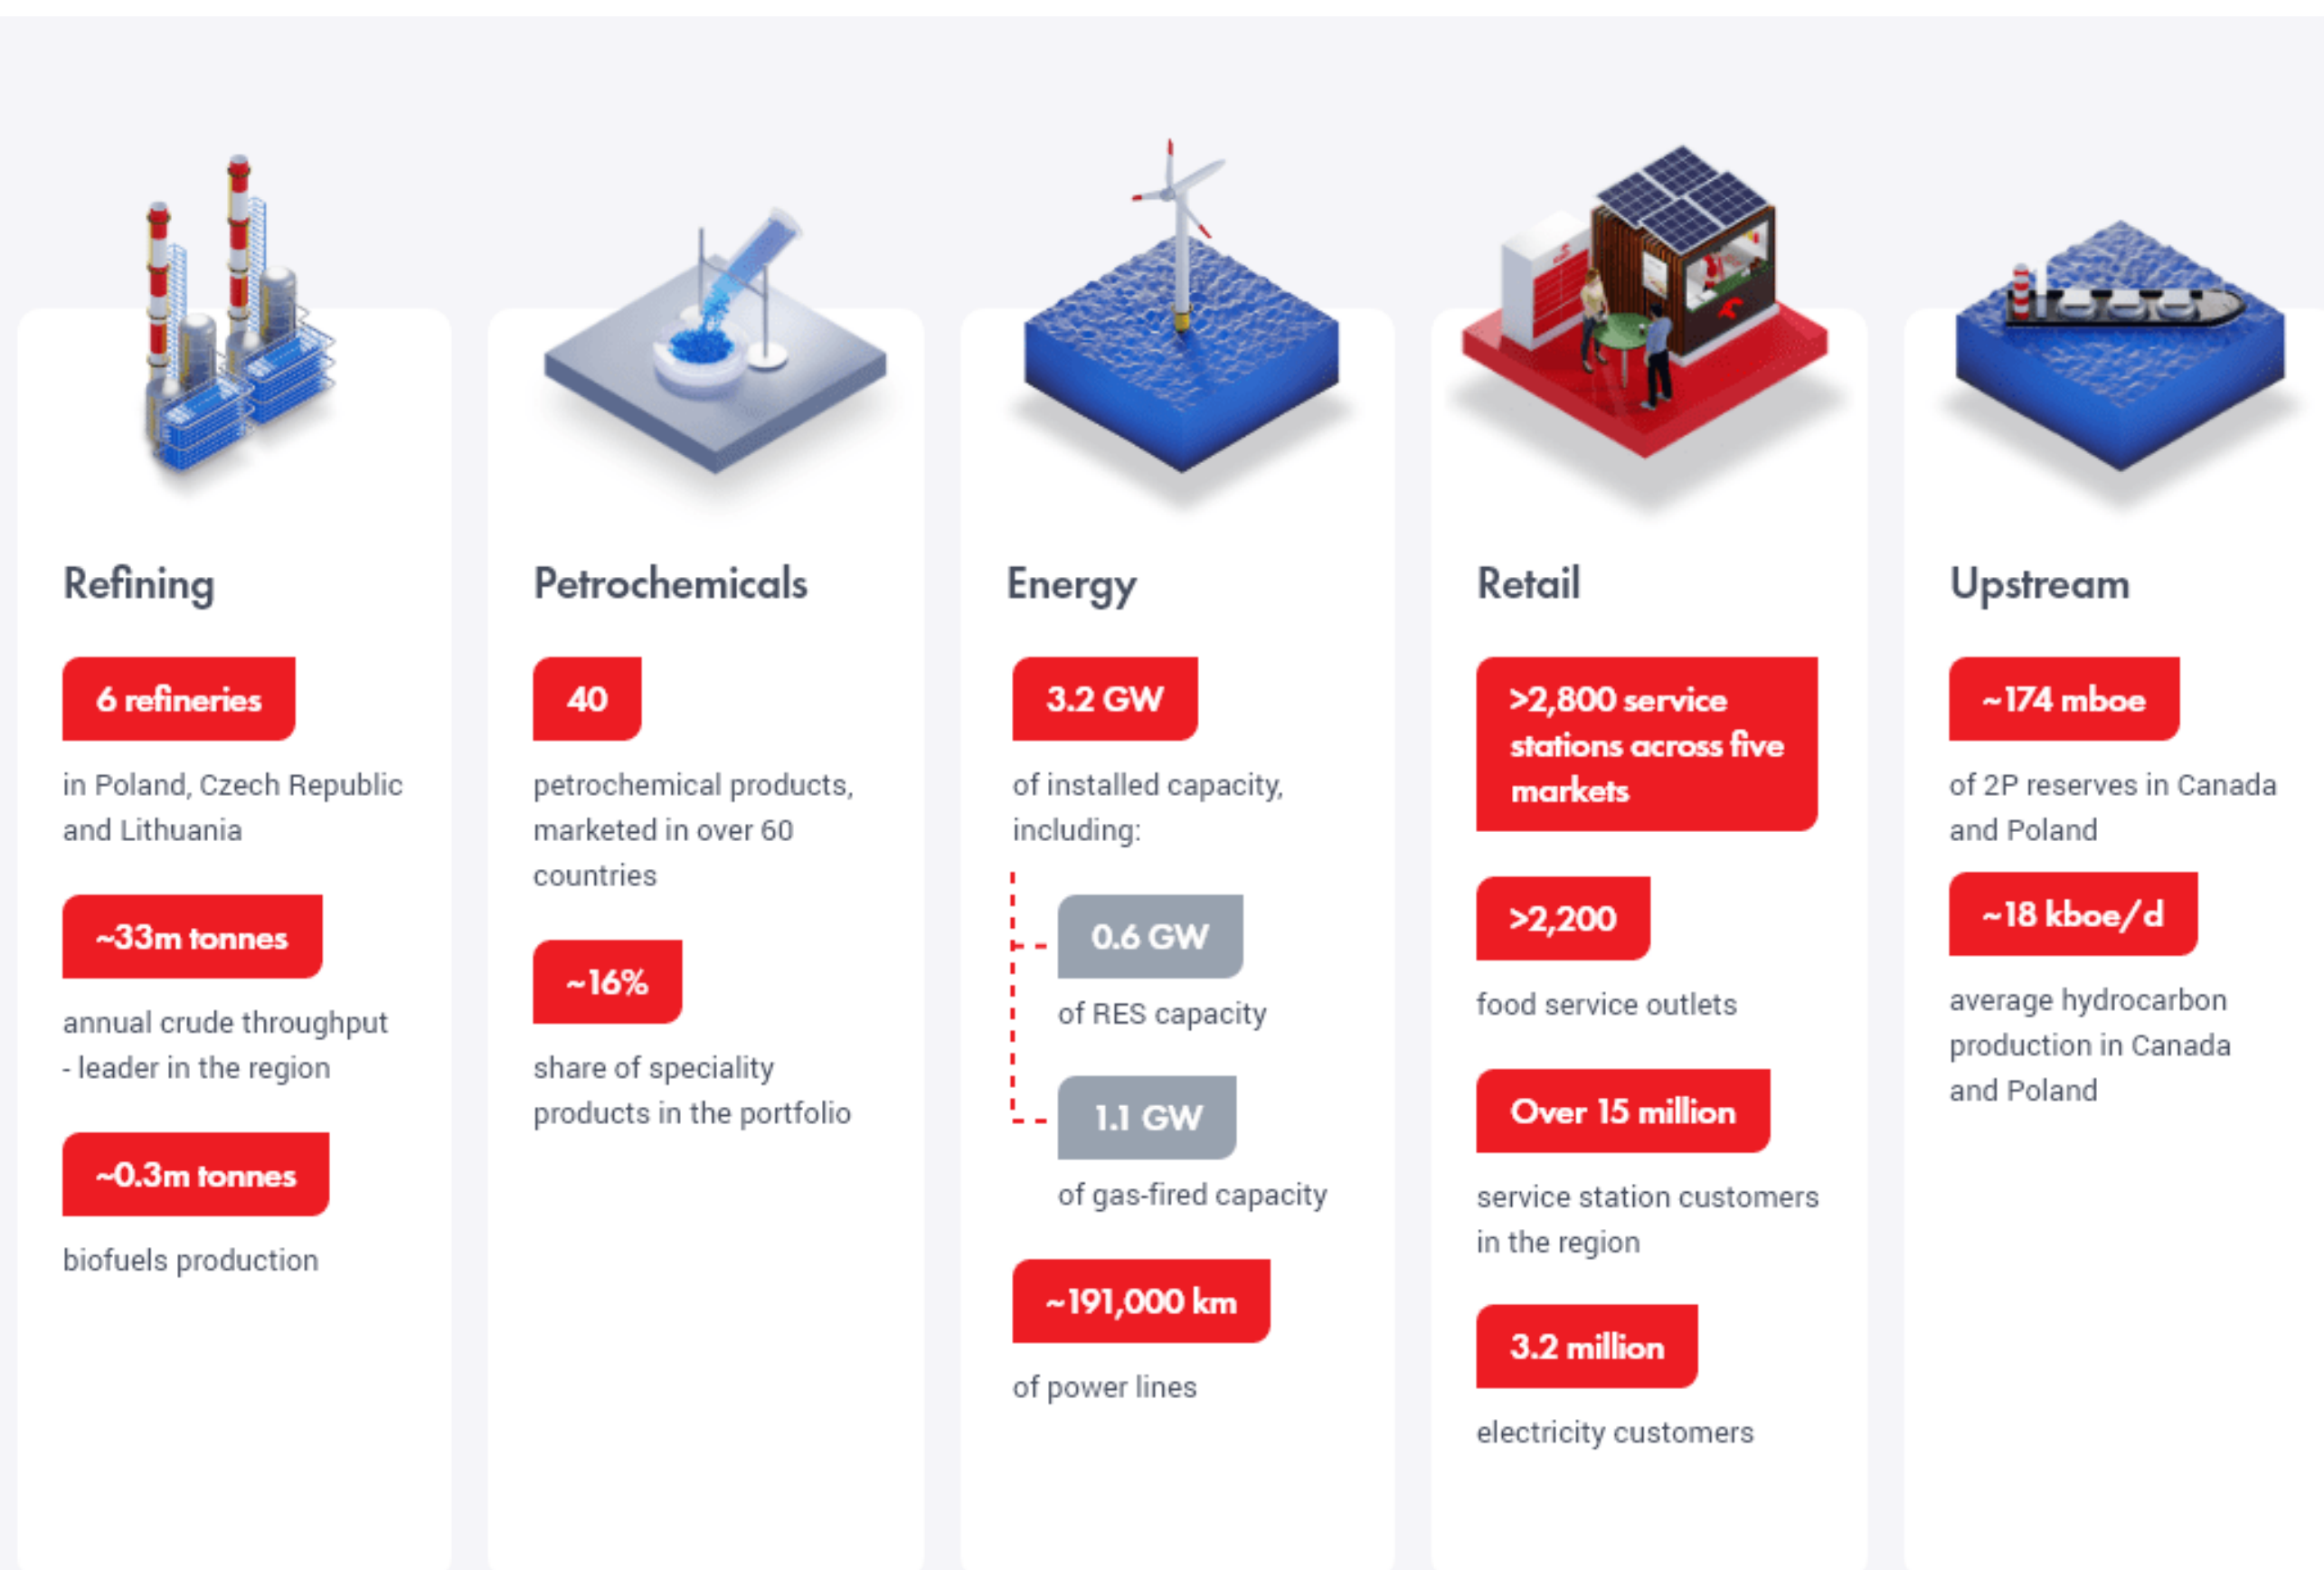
Refining

6 refineries

in Poland, Czech Republic and Lithuania

~33m tonnes

annual crude throughput - leader in the region

~0.3m tonnes

biofuels production

Petrochemicals

40

petrochemical products, marketed in over 60 countries

~16%

share of speciality products in the portfolio

Energy

3.2 GW

of installed capacity, including:

0.6 GW

of RES capacity

1.1 GW

of gas-fired capacity

~191,000 km

of power lines

Retail

>2,800 service stations across five markets

>2,200

food service outlets

Over 15 million

service station customers in the region

3.2 million

electricity customers

Upstream

~174 mboe

of 2P reserves in Canada and Poland

~18 kboe/d

average hydrocarbon production in Canada and Poland